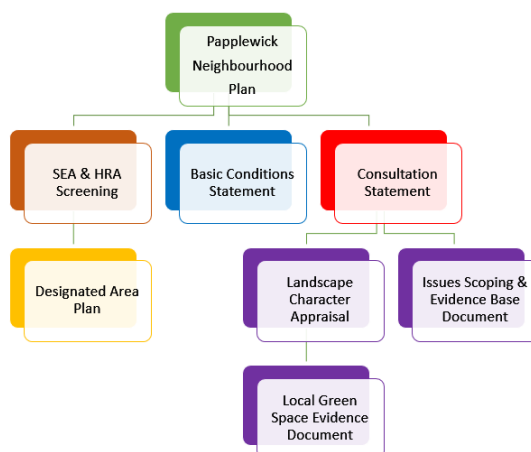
Papplewick Neighbourhood Plan

SEA & HRA Screening

Basic Conditions Statement

Consultation Statement

Designated Area Plan

Landscape Character Appraisal

Issues Scoping & Evidence Base Document

Local Green Space Evidence Document